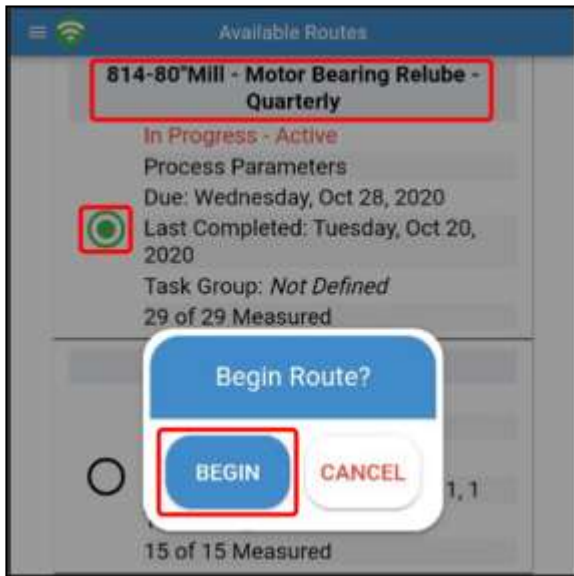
Available Routes

814-80"Mill - Motor Bearing Relube - Quarterly

In Progress - Active

Process Parameters

Due: Wednesday, Oct 28, 2020

Last Completed: Tuesday, Oct 20, 2020

Task Group: *Not Defined*

29 of 29 Measured

Begin Route?

BEGIN

CANCEL

1, 1

15 of 15 Measured